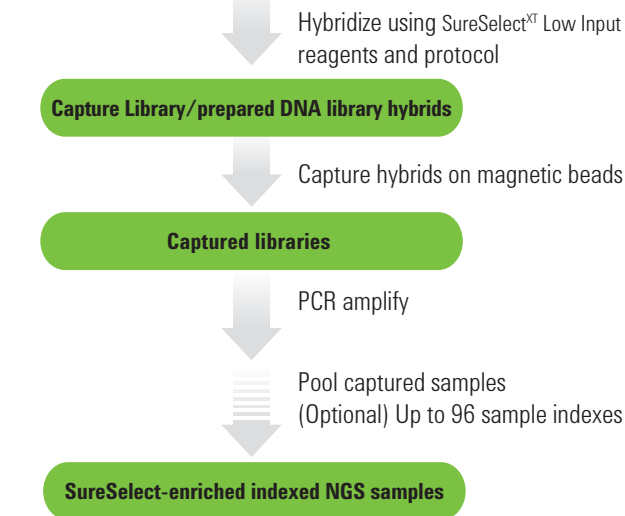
Hybridize using SureSelect$^{XT}$ Low Input reagents and protocol

Capture Library/prepared DNA library hybrids

Capture hybrids on magnetic beads

Captured libraries

PCR amplify

Pool captured samples
(Optional) Up to 96 sample indexes

SureSelect-enriched indexed NGS samples